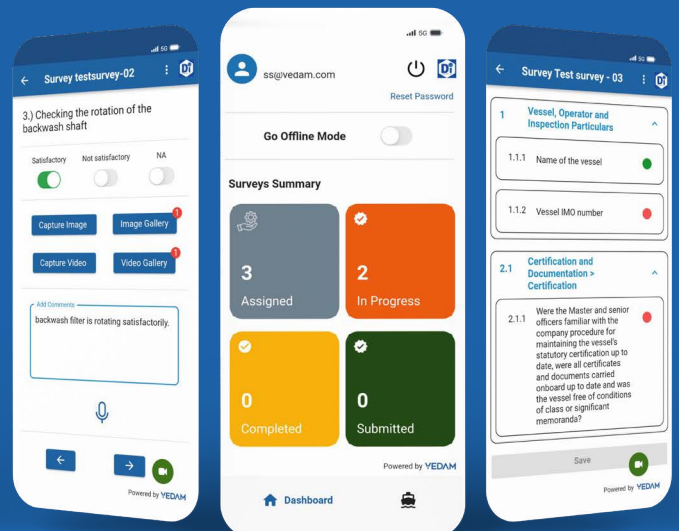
5G

Survey testsurvey-02

3.) Checking the rotation of the backwash shaft

Satisfactory Not satisfactory NA

Capture Image

Image Gallery 1

Capture Video

Video Gallery 1

Add Comments

backwash filter is rotating satisfactorily.

Powered by VEDAM

5G

ss@vedam.com

Reset Password

Go Offline Mode

Surveys Summary

3
Assigned

2
In Progress

0
Completed

0
Submitted

Powered by VEDAM

Dashboard

5G

Survey Test survey - 03

1 Vessel, Operator and Inspection Particulars

1.1.1 Name of the vessel

1.1.2 Vessel IMO number

2.1 Certification and Documentation > Certification

2.1.1 Were the Master and senior officers familiar with the company procedure for maintaining the vessel's statutory certification up to date, were all certificates and documents carried onboard up to date and was the vessel free of conditions of class or significant memoranda?

Save

Powered by VEDAM